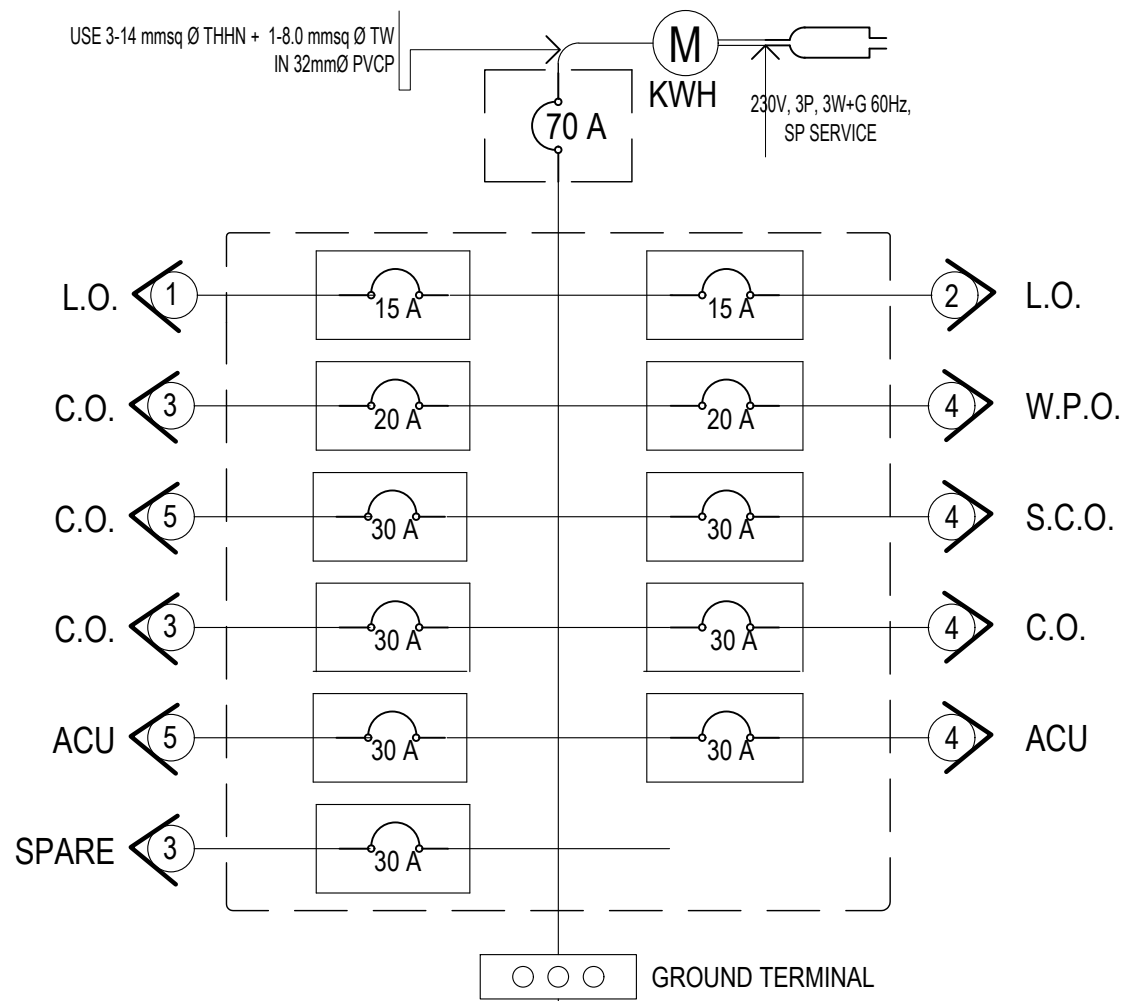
USE 3-14 mmsq Ø THHN + 1-8.0 mmsq Ø TW IN 32mmØ PVCP

M

KWH

230V, 3P, 3W+G 60Hz, SP SERVICE

70 A

L.O. 1 15 A

15 A 2 L.O.

C.O. 3 20 A

20 A 4 W.P.O.

C.O. 5 30 A

30 A 4 S.C.O.

C.O. 3 30 A

30 A 4 C.O.

ACU 5 30 A

30 A 4 ACU

SPARE 3 30 A

GROUND TERMINAL